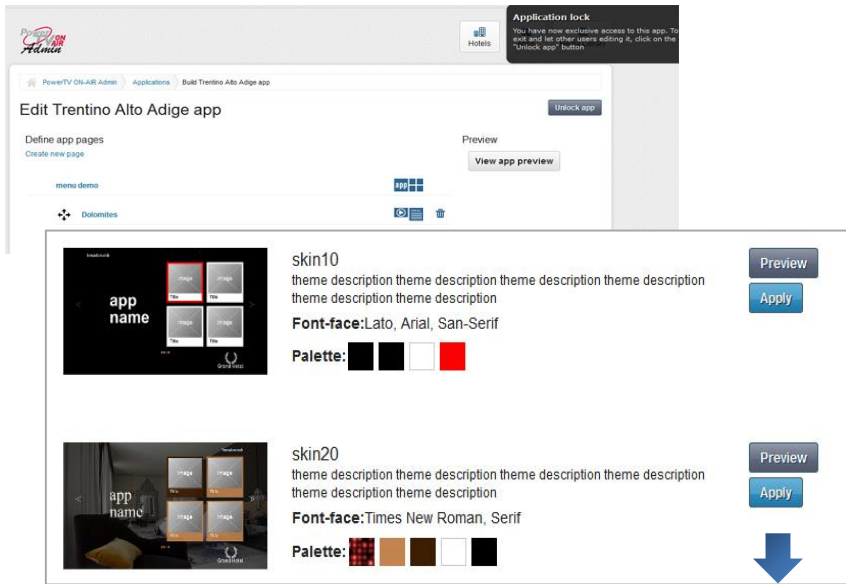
PowerTV ON AIR Admin

Hotels

Application lock
You have now exclusive access to this app. To exit and let other users editing it, click on the "Unlock app" button

PowerTV ON-AIR Admin > Applications > Build Trentino Alto Adige app

Edit Trentino Alto Adige app

Unlock app

Define app pages
Create new page

Preview
View app preview

menu demo

Dolomites

app name

Image
Title

Grand Hotel

skin10
theme description theme description theme description theme description theme description theme description
Font-face:Lato, Arial, San-Serif
Palette:

Preview
Apply

app name

Image
Title

Grand Hotel

skin20
theme description theme description theme description theme description theme description theme description
Font-face:Times New Roman, Serif
Palette:

Preview
Apply